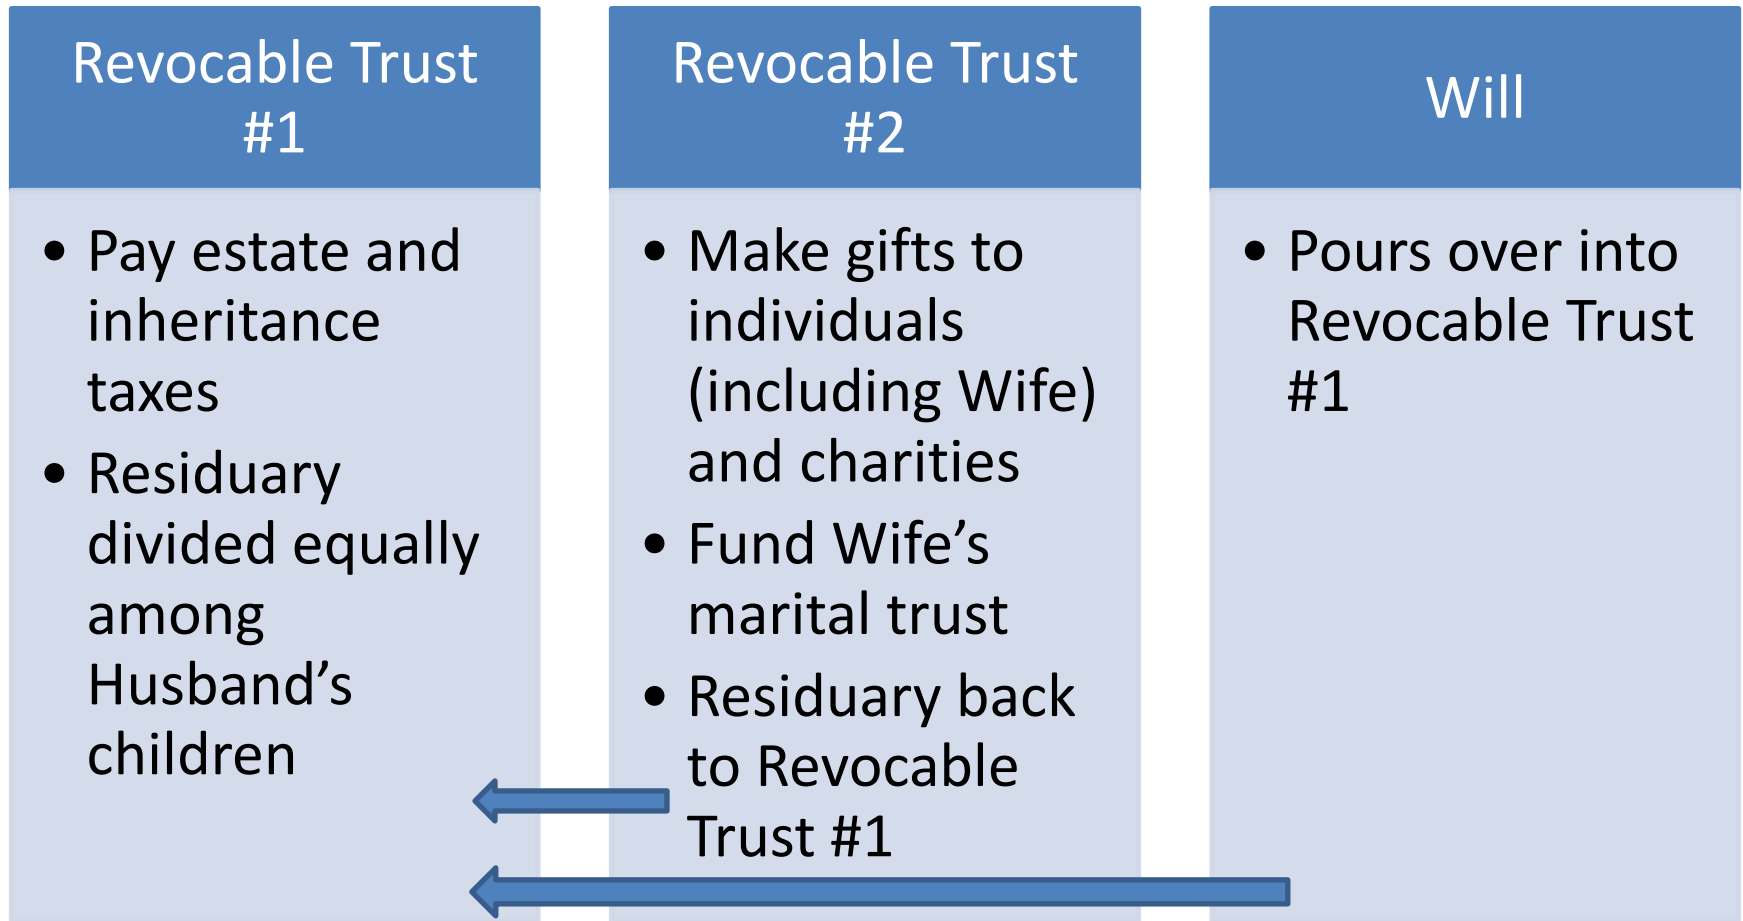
Revocable Trust #1

- Pay estate and inheritance taxes
- Residuary divided equally among Husband’s children

Revocable Trust #2

- Make gifts to individuals (including Wife) and charities
- Fund Wife’s marital trust
- Residuary back to Revocable Trust #1

Will

- Pours over into Revocable Trust #1